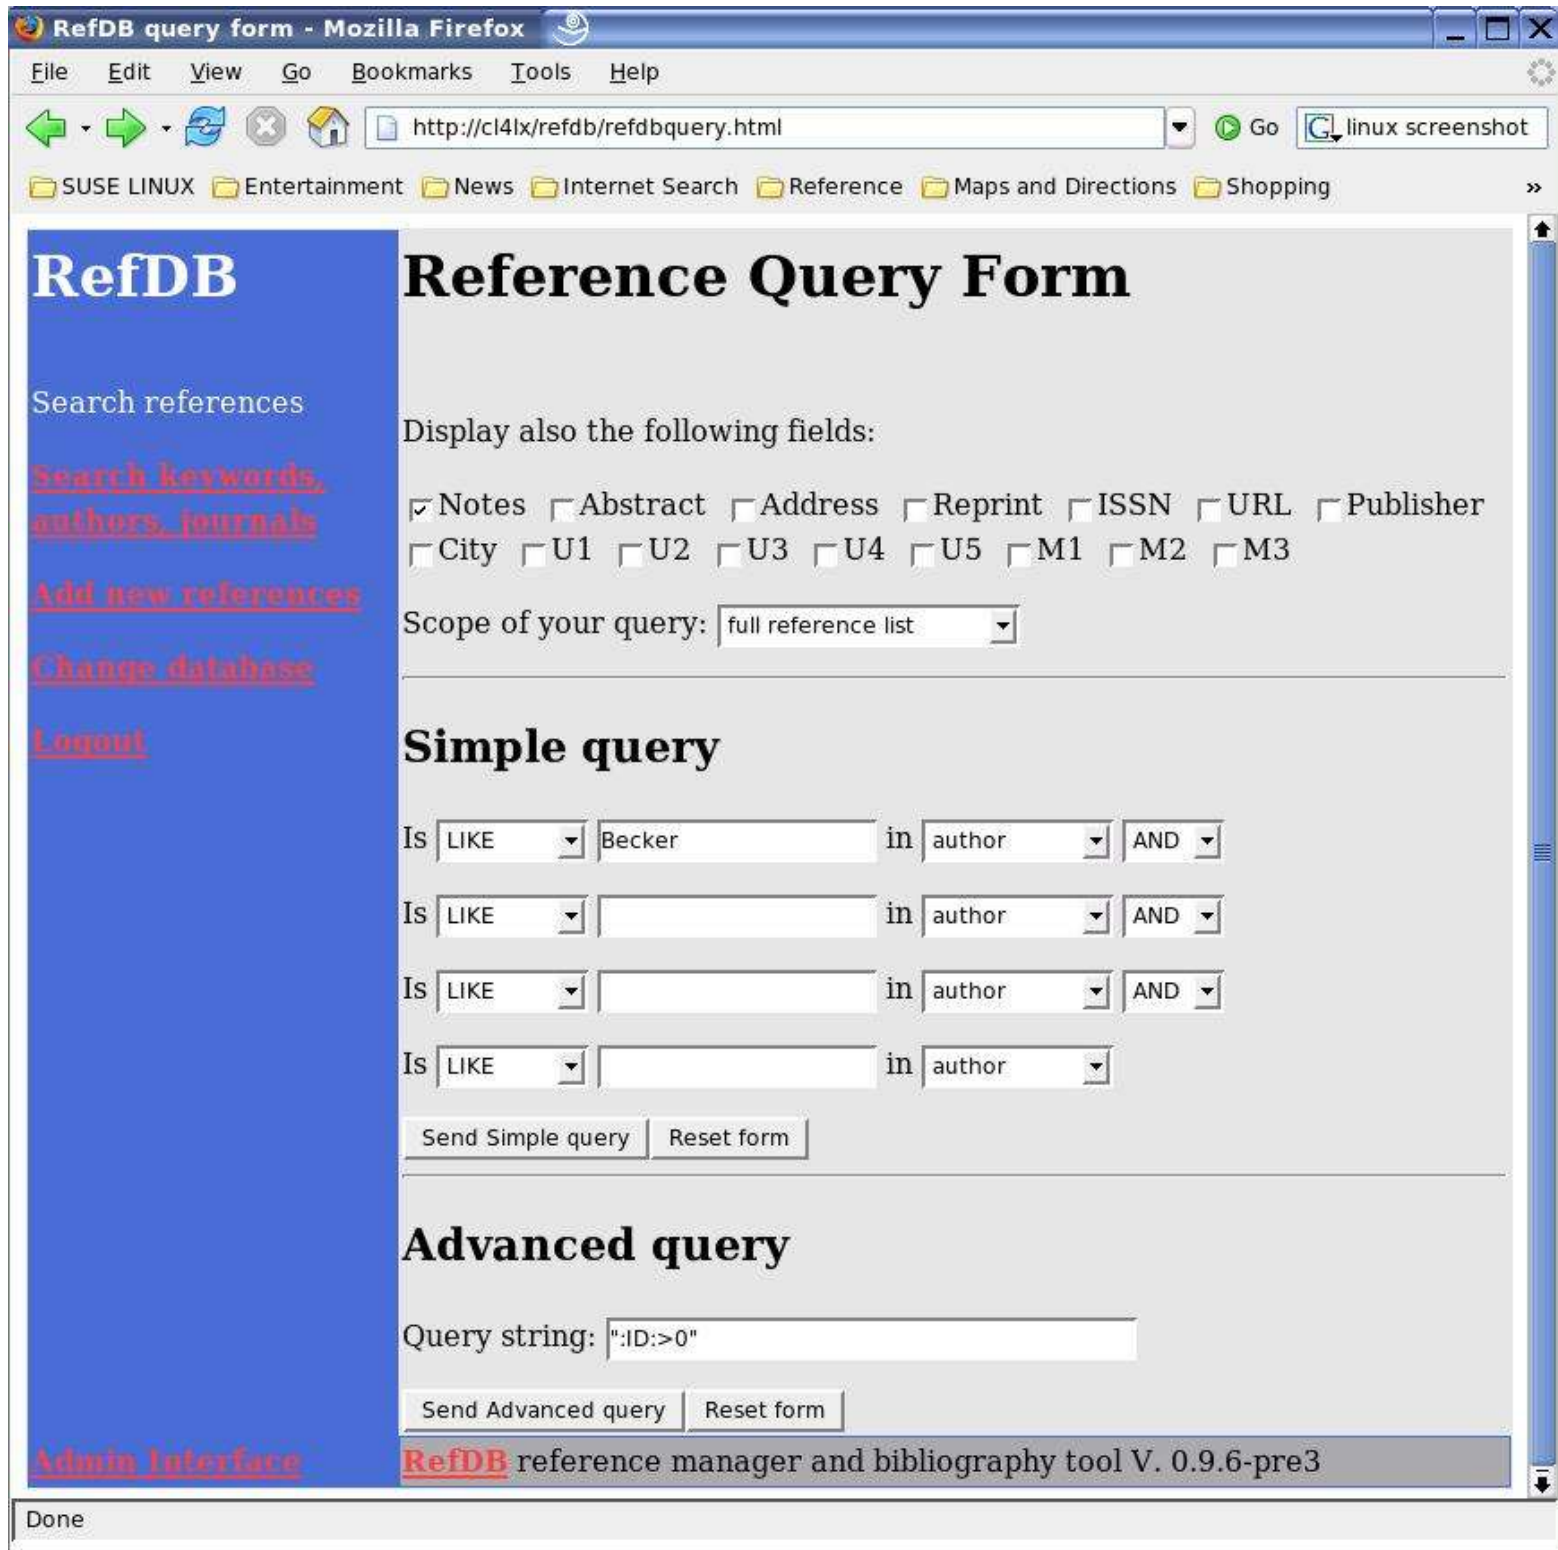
RefDB query form - Mozilla Firefox

File Edit View Go Bookmarks Tools Help

http://cl4lx/refdb/refdbquery.html

Go

linux screenshot

SUSE LINUX Entertainment News Internet Search Reference Maps and Directions Shopping »

RefDB

Search references

Search keywords, authors, journals

Add new references

Change database

Logout

Admin Interface

Reference Query Form

Display also the following fields:

Notes Abstract Address Reprint ISSN URL Publisher City U1 U2 U3 U4 U5 M1 M2 M3

Scope of your query: full reference list

Simple query

Is LIKE Becker in author AND

Is LIKE in author AND

Is LIKE in author AND

Is LIKE in author

Send Simple query Reset form

Advanced query

Query string: ":ID:>0"

Send Advanced query Reset form

RefDB reference manager and bibliography tool V. 0.9.6-pre3

Done